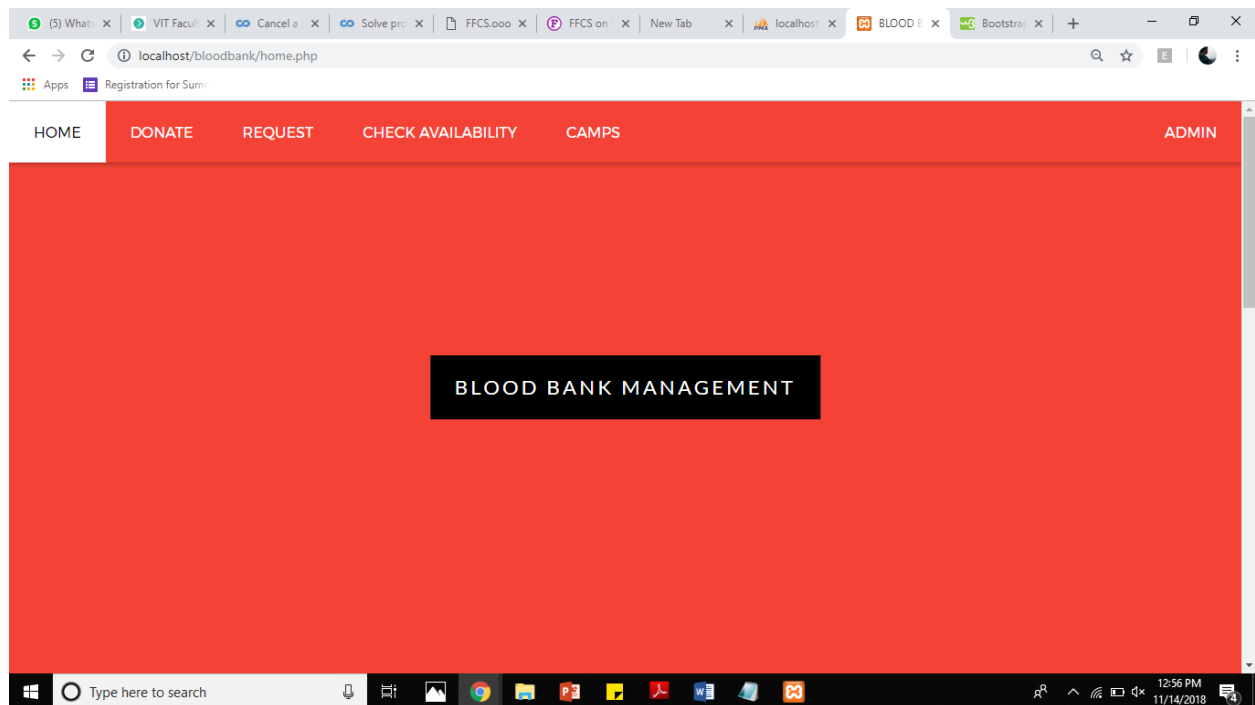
(5) Whats ×
VIT Facult ×
Cancel a ×
Solve pro ×
FFCS.ooo ×
FFCS on ×
New Tab ×
localhost ×
BLOOD B ×
Bootstrap ×

localhost/bloodbank/home.php

Apps
Registration for Sum

HOME
DONATE
REQUEST
CHECK AVAILABILITY
CAMPS
ADMIN

BLOOD BANK MANAGEMENT

Type here to search

12:56 PM
11/14/2018
4